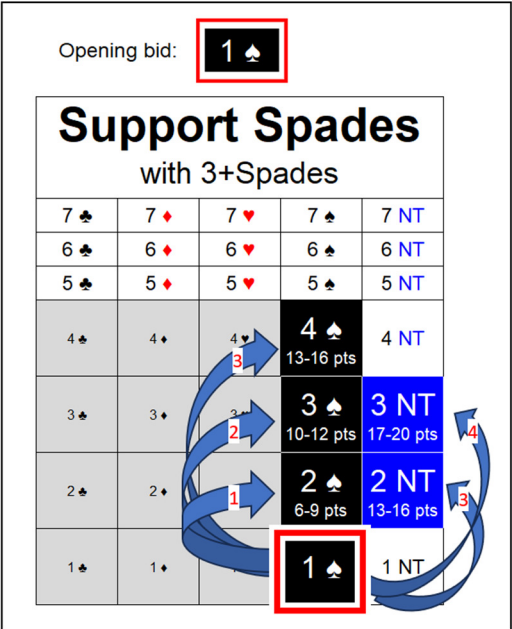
Opening bid: 1 ♠

Support Spades
with 3+Spades

| | | | | |
|---|---|---|---|---|
| 7 ♣ | 7 ♦ | 7 ♥ | 7 ♠ | 7 NT |
| 6 ♣ | 6 ♦ | 6 ♥ | 6 ♠ | 6 NT |
| 5 ♣ | 5 ♦ | 5 ♥ | 5 ♠ | 5 NT |
| 4 ♣ | 4 ♦ | 4 ♥ | 4 ♠ 13-16 pts | 4 NT |
| 3 ♣ | 3 ♦ | 3 ♥ | 3 ♠ 10-12 pts | 3 NT 17-20 pts |
| 2 ♣ | 2 ♦ | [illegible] | 2 ♠ 6-9 pts | 2 NT 13-16 pts |
| 1 ♣ | 1 ♦ | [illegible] | 1 ♠ | 1 NT |

3
2
1
4
3